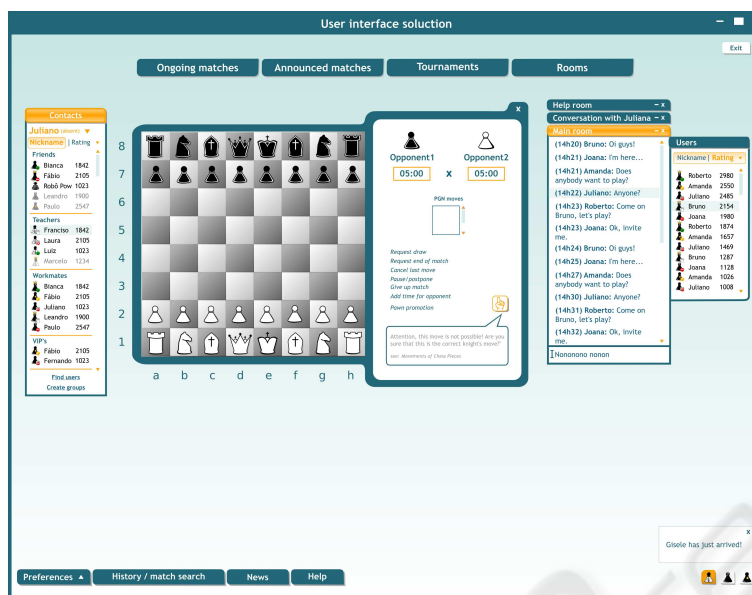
User interface soluction

Exit

Ongoing matches | Announced matches | Tournaments | Rooms

Contacts
Juliano (drunk)
Nickname | Rating
Friends
Bianca 1842
Fábio 2105
Robô Pow 1023
Leandro 1900
Paulo 2547
Teachers
Francisco 1842
Laura 2105
Luiz 1023
Marcelo 1234
Workmates
Bianca 1842
Fábio 2105
Juliano 1023
Leandro 1900
Paulo 2547
VIP's
Fábio 2105
Fernando 1023
Find users
Create groups

8
7
6
5
4
3
2
1
a b c d e f g h

Opponent1 x Opponent2
05:00 05:00
PGN moves
Request draw
Request end of match
Cancel last move
Pause/postpone
Give up match
Add time for opponent
Pawn promotion
Attention, this move is not possible! Are you sure that this is the correct knight's move?
see: Movements of Chess Pieces

Help room
Conversation with Juliana
Main room
(14h20) Bruno: Oi guys!
(14h21) Joana: I'm here...
(14h21) Amanda: Does anybody want to play?
(14h22) Juliano: Anyone?
(14h23) Roberto: Come on Bruno, let's play?
(14h23) Joana: Ok, invite me.
(14h24) Bruno: Oi guys!
(14h25) Joana: I'm here...
(14h27) Amanda: Does anybody want to play?
(14h30) Juliano: Anyone?
(14h31) Roberto: Come on Bruno, let's play?
(14h32) Joana: Ok, invite me.
Nononono nonon

Users
Nickname | Rating
Roberto 2980
Amanda 2550
Juliano 2485
Bruno 2154
Joana 1980
Roberto 1874
Amanda 1657
Juliano 1469
Bruno 1287
Joana 1128
Amanda 1026
Juliano 1008

Gisele has just arrived!

Preferences | History / match search | News | Help